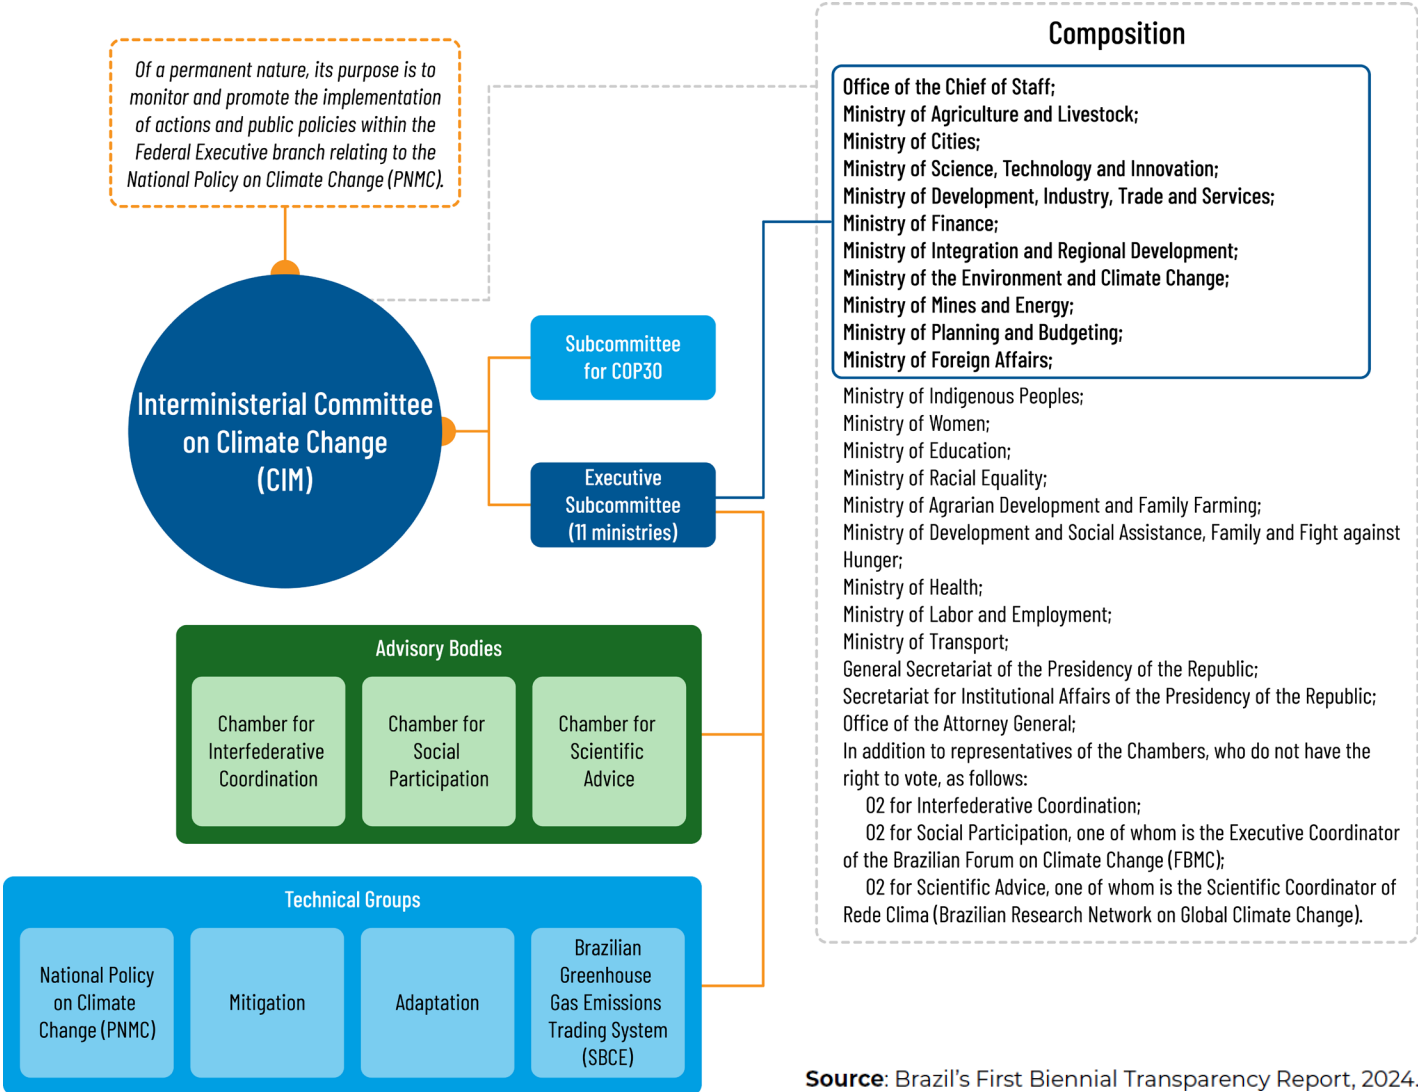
Of a permanent nature, its purpose is to monitor and promote the implementation of actions and public policies within the Federal Executive branch relating to the National Policy on Climate Change (PNMC).

Interministerial Committee on Climate Change (CIM)

Subcommittee for COP30

Executive Subcommittee (11 ministries)

Advisory Bodies

Chamber for Interfederative Coordination

Chamber for Social Participation

Chamber for Scientific Advice

Technical Groups

National Policy on Climate Change (PNMC)

Mitigation

Adaptation

Brazilian Greenhouse Gas Emissions Trading System (SBCE)

Composition

Office of the Chief of Staff;
Ministry of Agriculture and Livestock;
Ministry of Cities;
Ministry of Science, Technology and Innovation;
Ministry of Development, Industry, Trade and Services;
Ministry of Finance;
Ministry of Integration and Regional Development;
Ministry of the Environment and Climate Change;
Ministry of Mines and Energy;
Ministry of Planning and Budgeting;
Ministry of Foreign Affairs;

Ministry of Indigenous Peoples;
Ministry of Women;
Ministry of Education;
Ministry of Racial Equality;
Ministry of Agrarian Development and Family Farming;
Ministry of Development and Social Assistance, Family and Fight against Hunger;
Ministry of Health;
Ministry of Labor and Employment;
Ministry of Transport;
General Secretariat of the Presidency of the Republic;
Secretariat for Institutional Affairs of the Presidency of the Republic;
Office of the Attorney General;
In addition to representatives of the Chambers, who do not have the right to vote, as follows:
02 for Interfederative Coordination;
02 for Social Participation, one of whom is the Executive Coordinator of the Brazilian Forum on Climate Change (FBMC);
02 for Scientific Advice, one of whom is the Scientific Coordinator of Rede Clima (Brazilian Research Network on Global Climate Change).

Source: Brazil's First Biennial Transparency Report, 2024.